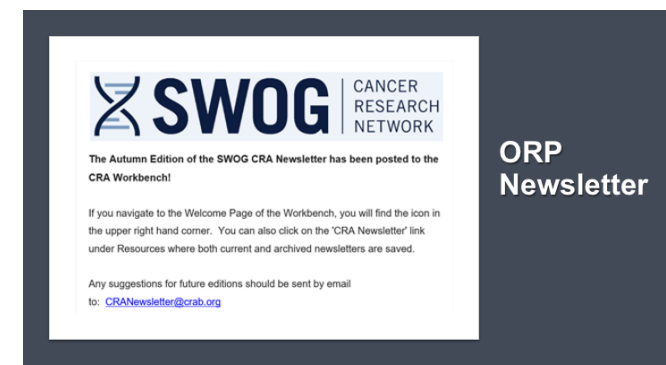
SWOG | CANCER RESEARCH NETWORK

The Autumn Edition of the SWOG CRA Newsletter has been posted to the CRA Workbench!

If you navigate to the Welcome Page of the Workbench, you will find the icon in the upper right hand corner. You can also click on the 'CRA Newsletter' link under Resources where both current and archived newsletters are saved.

Any suggestions for future editions should be sent by email to: CRANewsletter@crab.org

ORP Newsletter